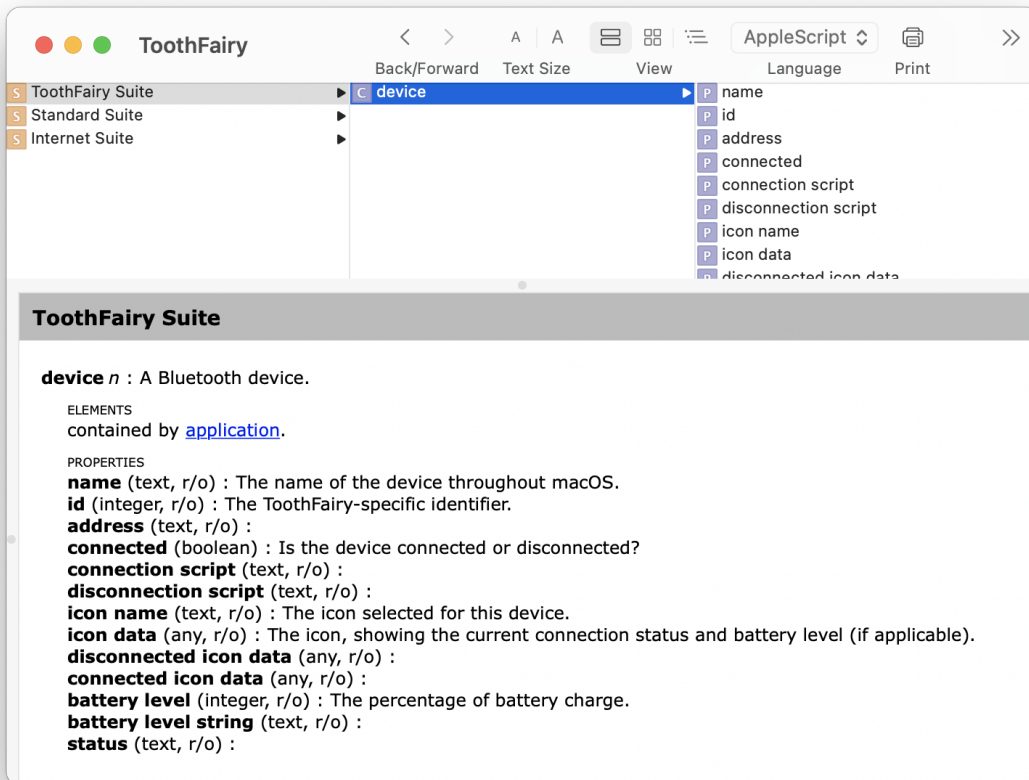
ToothFairy

Back/Forward Text Size View AppleScript Language Print

S ToothFairy Suite
S Standard Suite
S Internet Suite

C device

P name
P id
P address
P connected
P connection script
P disconnection script
P icon name
P icon data
P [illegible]

ToothFairy Suite

**device** *n* : A Bluetooth device.

ELEMENTS
contained by application.

PROPERTIES
**name** (text, r/o) : The name of the device throughout macOS.
**id** (integer, r/o) : The ToothFairy-specific identifier.
**address** (text, r/o) :
**connected** (boolean) : Is the device connected or disconnected?
**connection script** (text, r/o) :
**disconnection script** (text, r/o) :
**icon name** (text, r/o) : The icon selected for this device.
**icon data** (any, r/o) : The icon, showing the current connection status and battery level (if applicable).
**disconnected icon data** (any, r/o) :
**connected icon data** (any, r/o) :
**battery level** (integer, r/o) : The percentage of battery charge.
**battery level string** (text, r/o) :
**status** (text, r/o) :